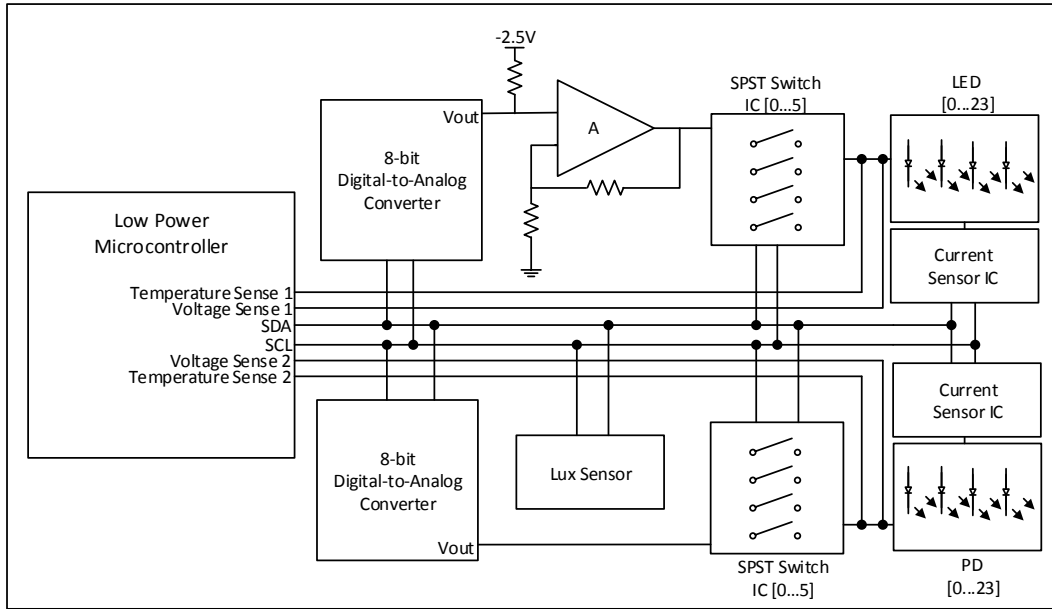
-2.5V

Vout

8-bit Digital-to-Analog Converter

A

SPST Switch IC [0…5]

LED [0…23]

Low Power Microcontroller

Current Sensor IC

Temperature Sense 1
Voltage Sense 1
SDA
SCL
Voltage Sense 2
Temperature Sense 2

Current Sensor IC

8-bit Digital-to-Analog Converter

Lux Sensor

Vout

SPST Switch IC [0…5]

PD [0…23]